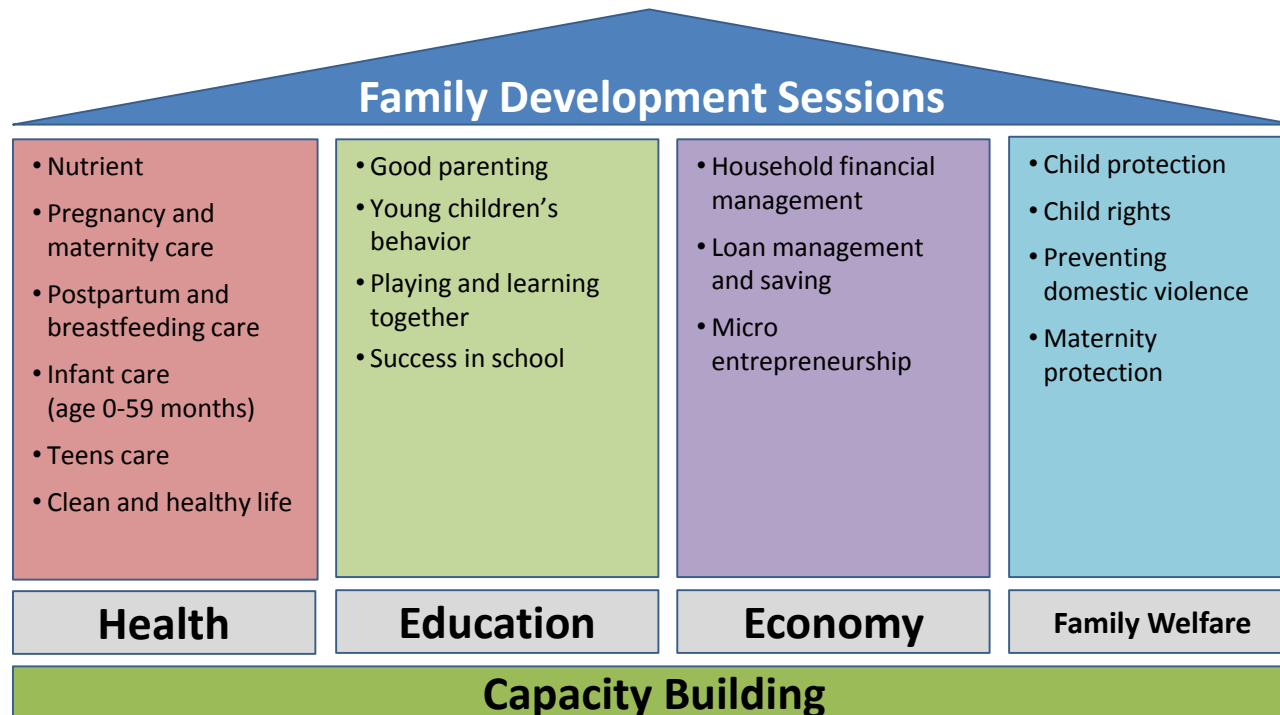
Family Development Sessions

• Nutrient
• Pregnancy and maternity care
• Postpartum and breastfeeding care
• Infant care (age 0-59 months)
• Teens care
• Clean and healthy life

Health

• Good parenting
• Young children's behavior
• Playing and learning together
• Success in school

Education

• Household financial management
• Loan management and saving
• Micro entrepreneurship

Economy

• Child protection
• Child rights
• Preventing domestic violence
• Maternity protection

Family Welfare

Capacity Building